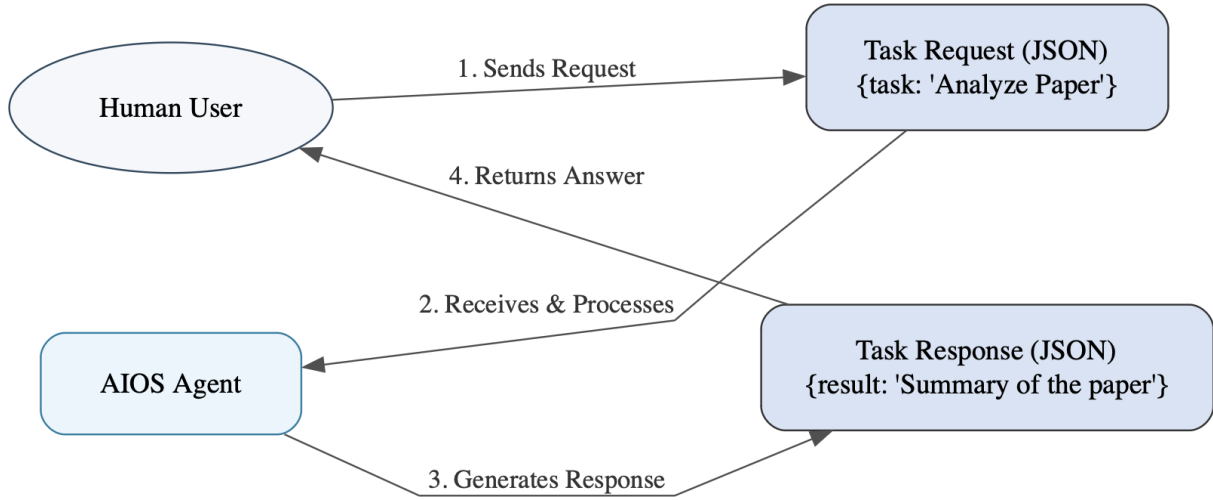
Human User

1. Sends Request

Task Request (JSON)
{task: 'Analyze Paper'}

4. Returns Answer

2. Receives & Processes

AIOS Agent

Task Response (JSON)
{result: 'Summary of the paper'}

3. Generates Response